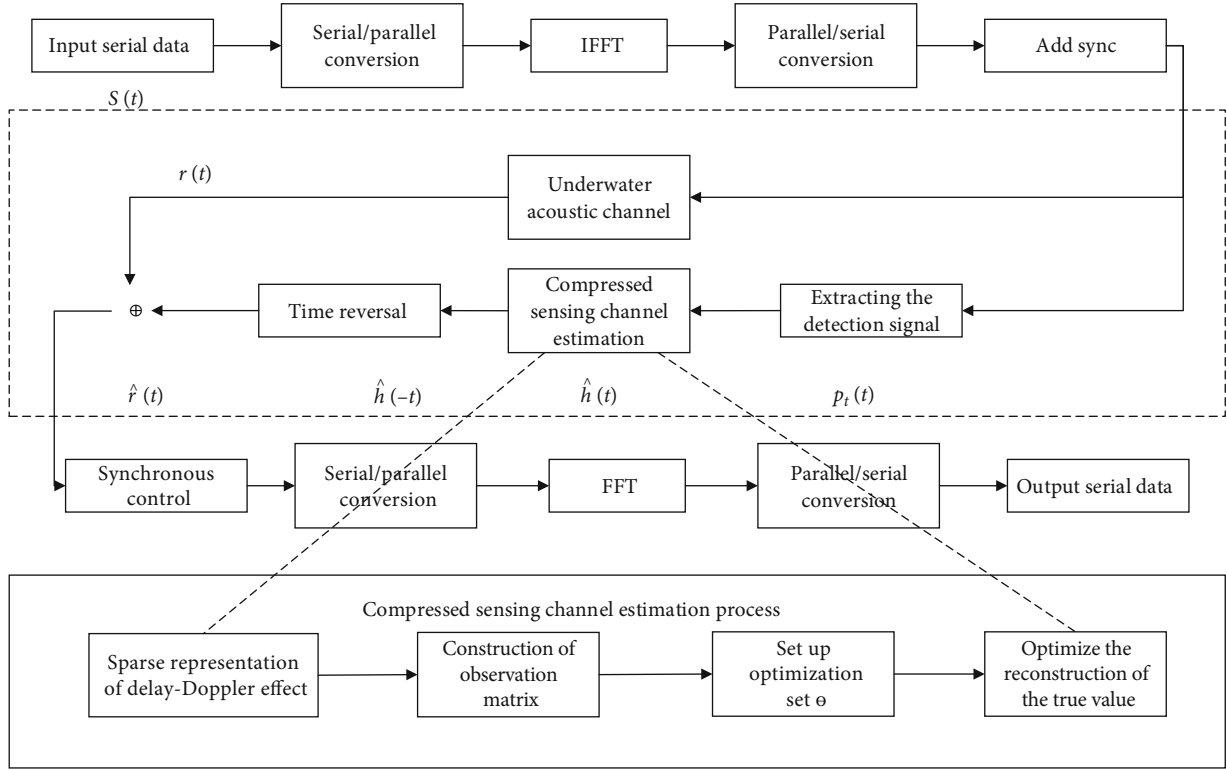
Input serial data

Serial/parallel conversion

IFFT

Parallel/serial conversion

Add sync

$S(t)$

$r(t)$

Underwater acoustic channel

$\oplus$

Time reversal

Compressed sensing channel estimation

Extracting the detection signal

$\hat{r}(t)$

$\hat{h}(-t)$

$\hat{h}(t)$

$p_t(t)$

Synchronous control

Serial/parallel conversion

FFT

Parallel/serial conversion

Output serial data

Compressed sensing channel estimation process

Sparse representation of delay-Doppler effect

Construction of observation matrix

Set up optimization set $\theta$

Optimize the reconstruction of the true value